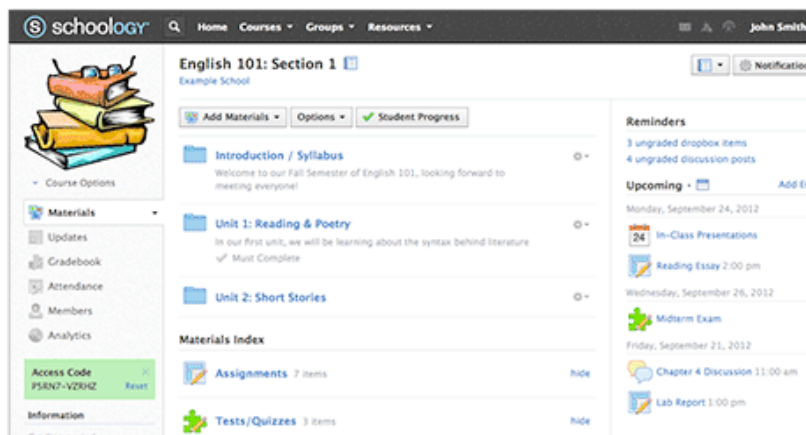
schoology Home Courses Groups Resources John Smith

English 101: Section 1
Example School

Notifications

Course Options

Materials
Updates
Gradebook
Attendance
Members
Analytics

Access Code
PSRN7-VZRHZ
Reset

Information

Add Materials Options Student Progress

Introduction / Syllabus
Welcome to our Fall Semester of English 101, looking forward to meeting everyone!

Unit 1: Reading & Poetry
In our first unit, we will be learning about the syntax behind literature
Must Complete

Unit 2: Short Stories

Materials Index

Assignments 7 items hide

Tests/Quizzes 3 items hide

Reminders
3 ungraded dropbox items
4 ungraded discussion posts

Upcoming Add E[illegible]

Monday, September 24, 2012
In-Class Presentations
Reading Essay 2:00 pm
Wednesday, September 26, 2012
Midterm Exam
Friday, September 21, 2012
Chapter 4 Discussion 11:00 am
Lab Report